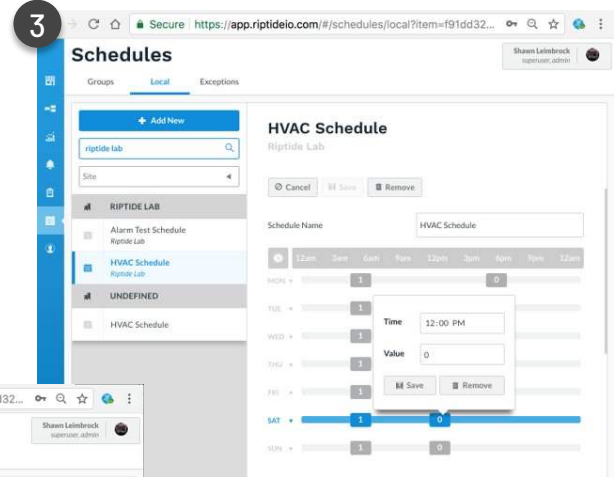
3

Secure | https://app.riptideio.com/#/schedules/local?item=f91dd32...

Schedules

Shawn Leimbrock
superuser, admin

Groups Local Exceptions

+ Add New

riptide lab

Site

RIPTIDE LAB

Alarm Test Schedule
Riptide Lab

HVAC Schedule
Riptide Lab

UNDEFINED

HVAC Schedule

HVAC Schedule
Riptide Lab

Cancel Save Remove

Schedule Name HVAC Schedule

12am 3am 6am 9am 12pm 3pm 6pm 9pm 12am

MON 1 0

TUE 1

WED 1

THU 1

FRI 1

SAT 1 0

SUN 1 0

Time 12:00 PM

Value 0

Save Remove

32... 

Shawn Leimbrock
superuser, admin